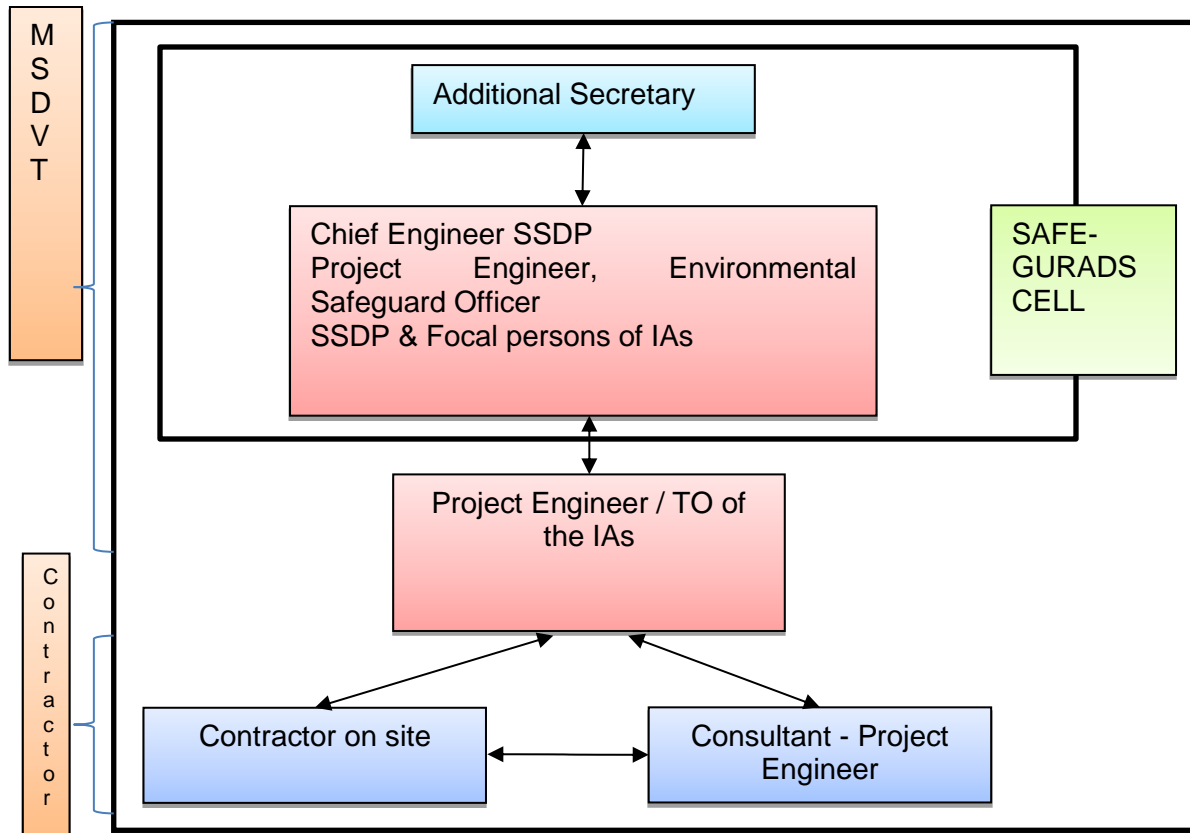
MSDVT

Additional Secretary

Chief Engineer SSDP
Project Engineer, Environmental Safeguard Officer
SSDP & Focal persons of IAs

SAFE-GURADS CELL

Project Engineer / TO of the IAs

Contractor

Contractor on site

Consultant - Project Engineer